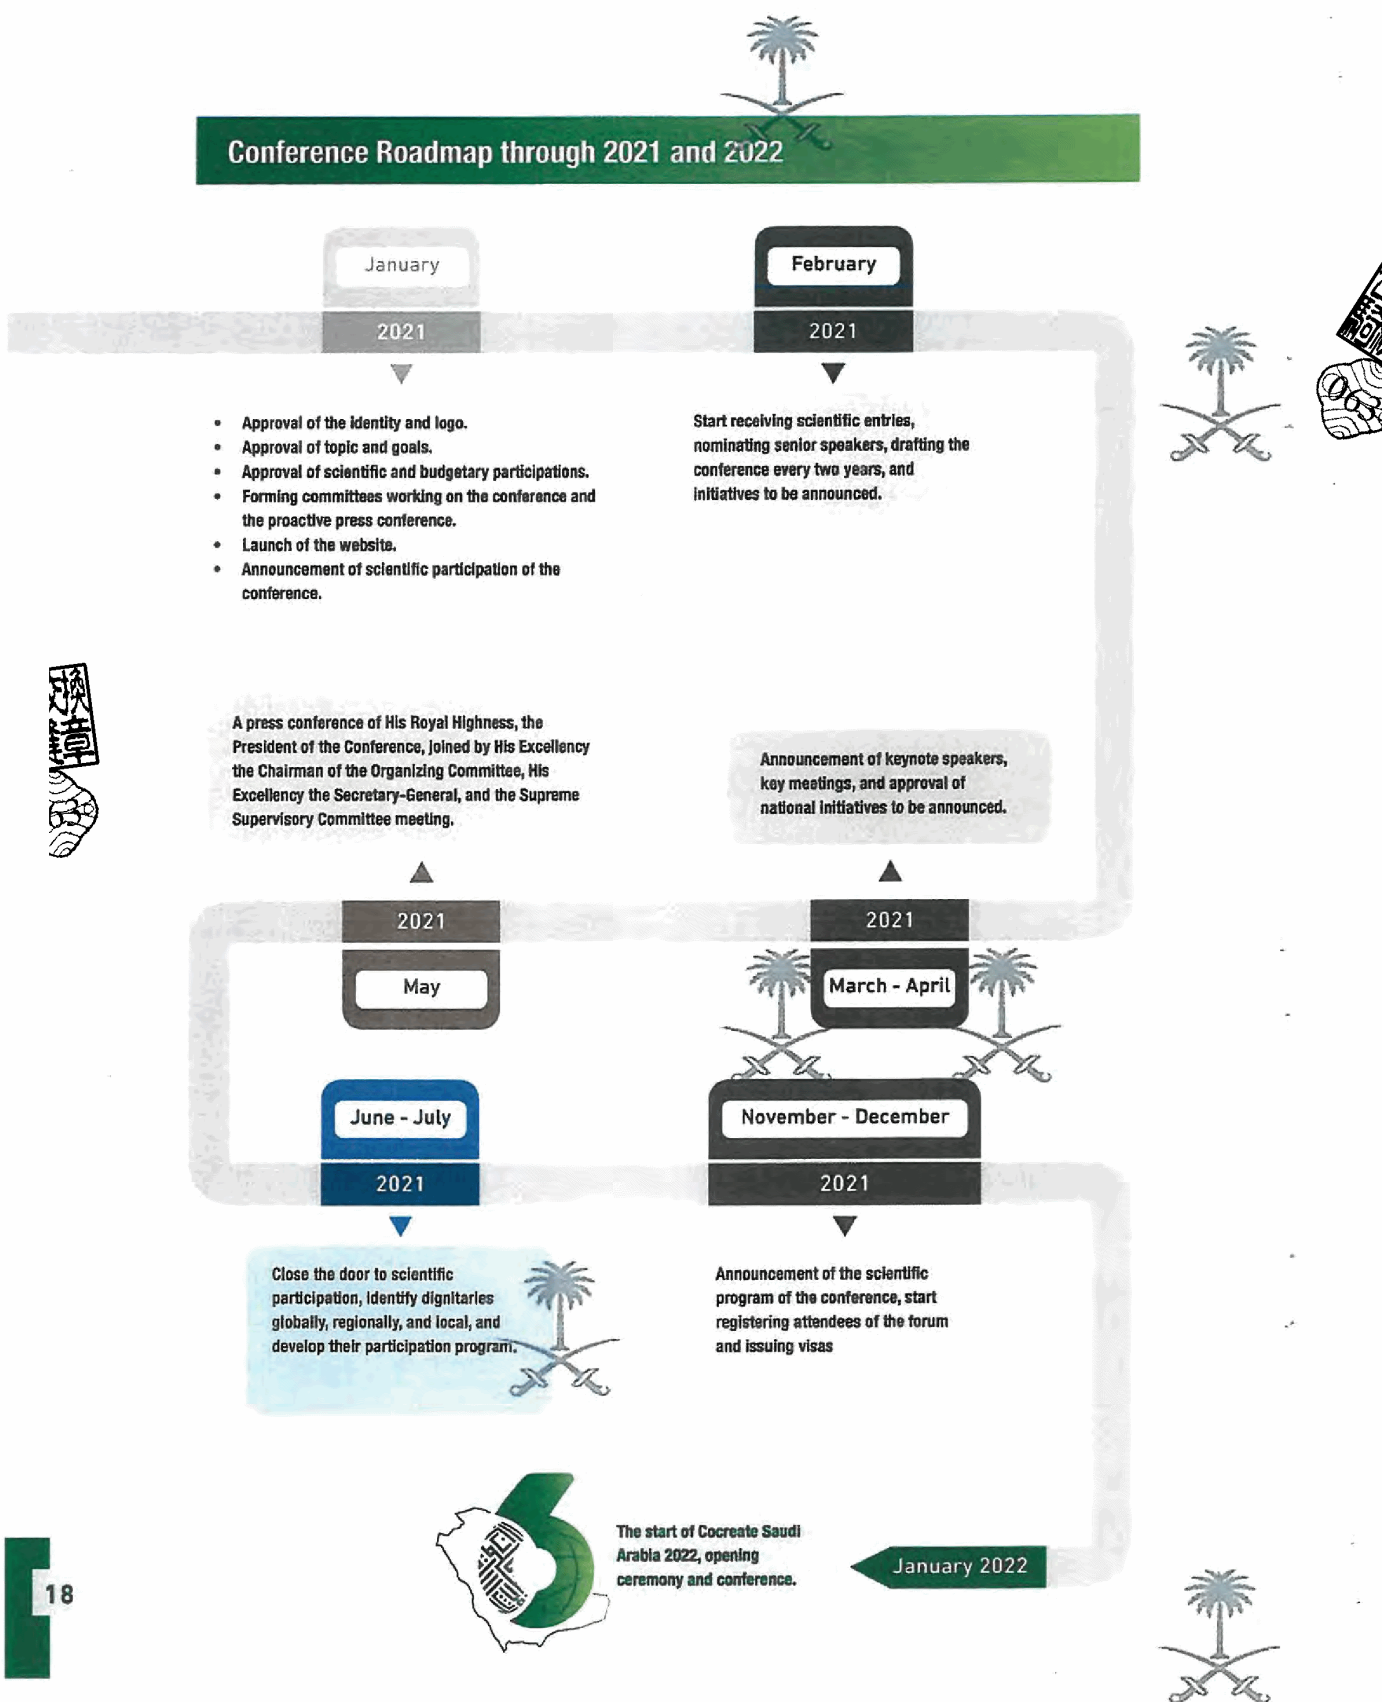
Conference Roadmap through 2021 and 2022

January
2021

- Approval of the identity and logo.
- Approval of topic and goals.
- Approval of scientific and budgetary participations.
- Forming committees working on the conference and the proactive press conference.
- Launch of the website.
- Announcement of scientific participation of the conference.

February
2021

Start receiving scientific entries, nominating senior speakers, drafting the conference every two years, and initiatives to be announced.

Announcement of keynote speakers, key meetings, and approval of national initiatives to be announced.

2021
March - April

A press conference of His Royal Highness, the President of the Conference, joined by His Excellency the Chairman of the Organizing Committee, His Excellency the Secretary-General, and the Supreme Supervisory Committee meeting.

2021
May

June - July
2021

Close the door to scientific participation, identify dignitaries globally, regionally, and local, and develop their participation program.

November - December
2021

Announcement of the scientific program of the conference, start registering attendees of the forum and issuing visas

January 2022

The start of Cocreate Saudi Arabia 2022, opening ceremony and conference.

18